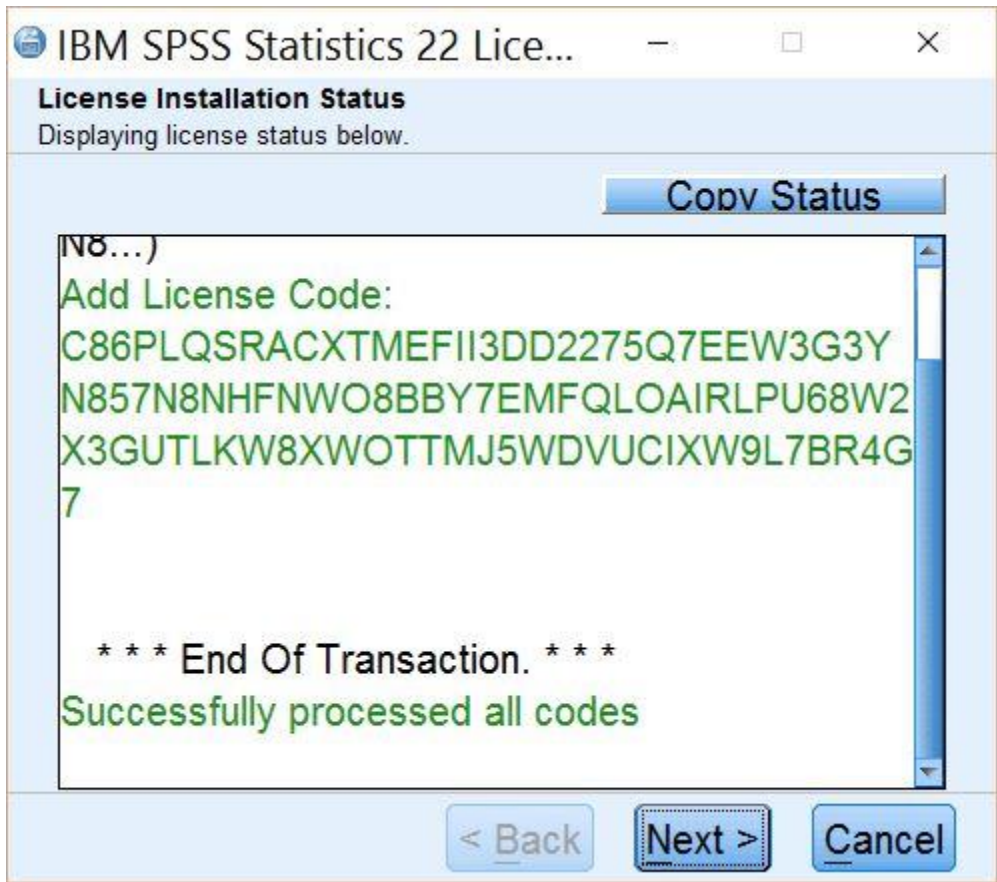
IBM SPSS Statistics 22 Lice...

License Installation Status
Displaying license status below.

Copy Status

N8...)
Add License Code:
C86PLQSRACXTMEFII3DD2275Q7EEW3G3YN857N8NHFNWO8BBY7EMFQLOAIRLPU68W2X3GUTLKW8XWOTTMJ5WDVUCIXW9L7BR4G7

* * * End Of Transaction. * * *
Successfully processed all codes

< Back Next > Cancel